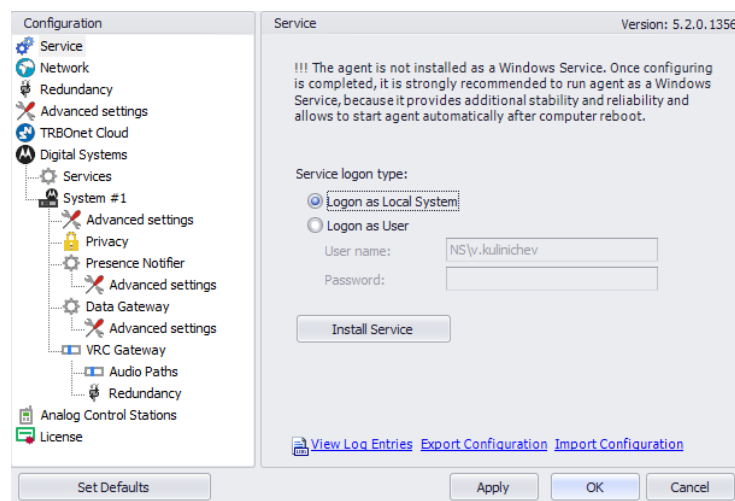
Configuration

Service
Network
Redundancy
Advanced settings
TRBOnet Cloud
Digital Systems
Services
System #1
Advanced settings
Privacy
Presence Notifier
Advanced settings
Data Gateway
Advanced settings
VRC Gateway
Audio Paths
Redundancy
Analog Control Stations
License

Service

Version: 5.2.0.1356

!!! The agent is not installed as a Windows Service. Once configuring is completed, it is strongly recommended to run agent as a Windows Service, because it provides additional stability and reliability and allows to start agent automatically after computer reboot.

Service logon type:

Logon as Local System

Logon as User

User name: NS\v.kulinichev

Password:

Install Service

View Log Entries Export Configuration Import Configuration

Set Defaults

Apply

OK

Cancel